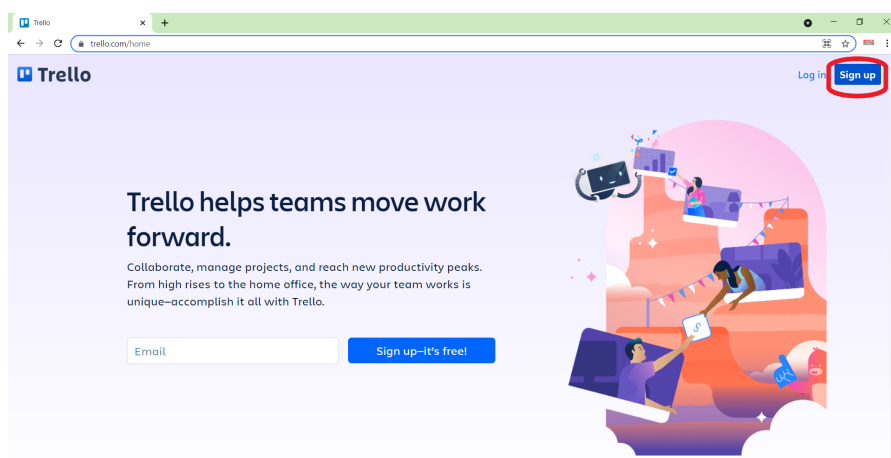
Trello
trello.com/home

Trello
Log in
Sign up

Trello helps teams move work forward.

Collaborate, manage projects, and reach new productivity peaks. From high rises to the home office, the way your team works is unique—accomplish it all with Trello.

Email
Sign up—it's free!